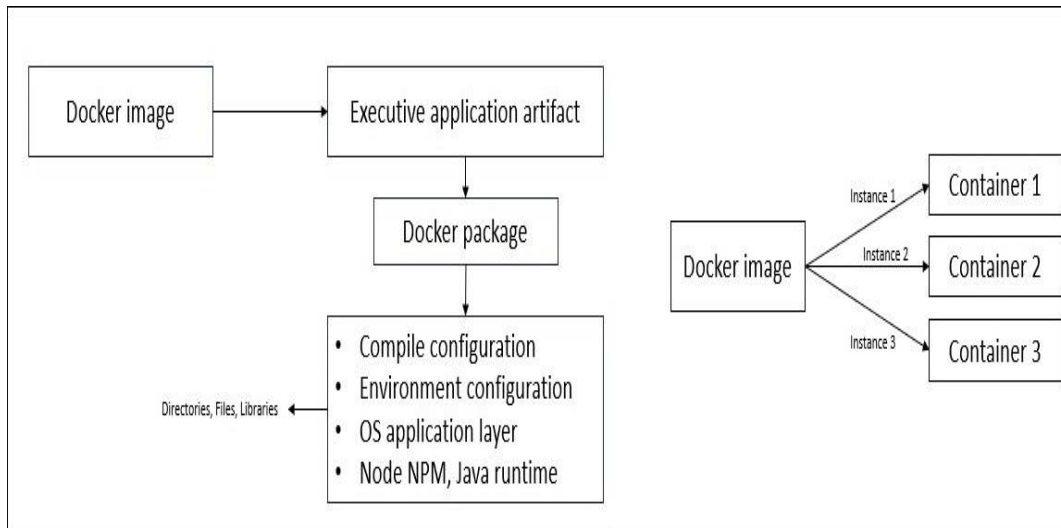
Docker image

Executive application artifact

Docker package

- Compile configuration
- Environment configuration
- OS application layer
- Node NPM, Java runtime

Directories, Files, Libraries

Docker image

Instance 1

Instance 2

Instance 3

Container 1

Container 2

Container 3